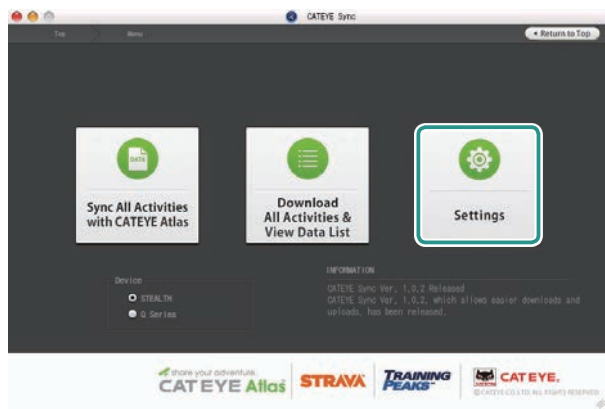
CATEYE Sync

Top

Menu

◂ Return to Top

DATA

Sync All Activities with CATEYE Atlas

Download All Activities & View Data List

Settings

Device

STEALTH

Q Series

INFORMATION

CATEYE Sync Ver. 1.0.2 Released
CATEYE Sync Ver. 1.0.2, which allows easier downloads and uploads, has been released.

share your adventure.
CAT EYE Atlas

STRAVA

TRAINING PEAKS

CATEYE.

©CATEYE CO.,LTD. ALL RIGHTS RESERVED